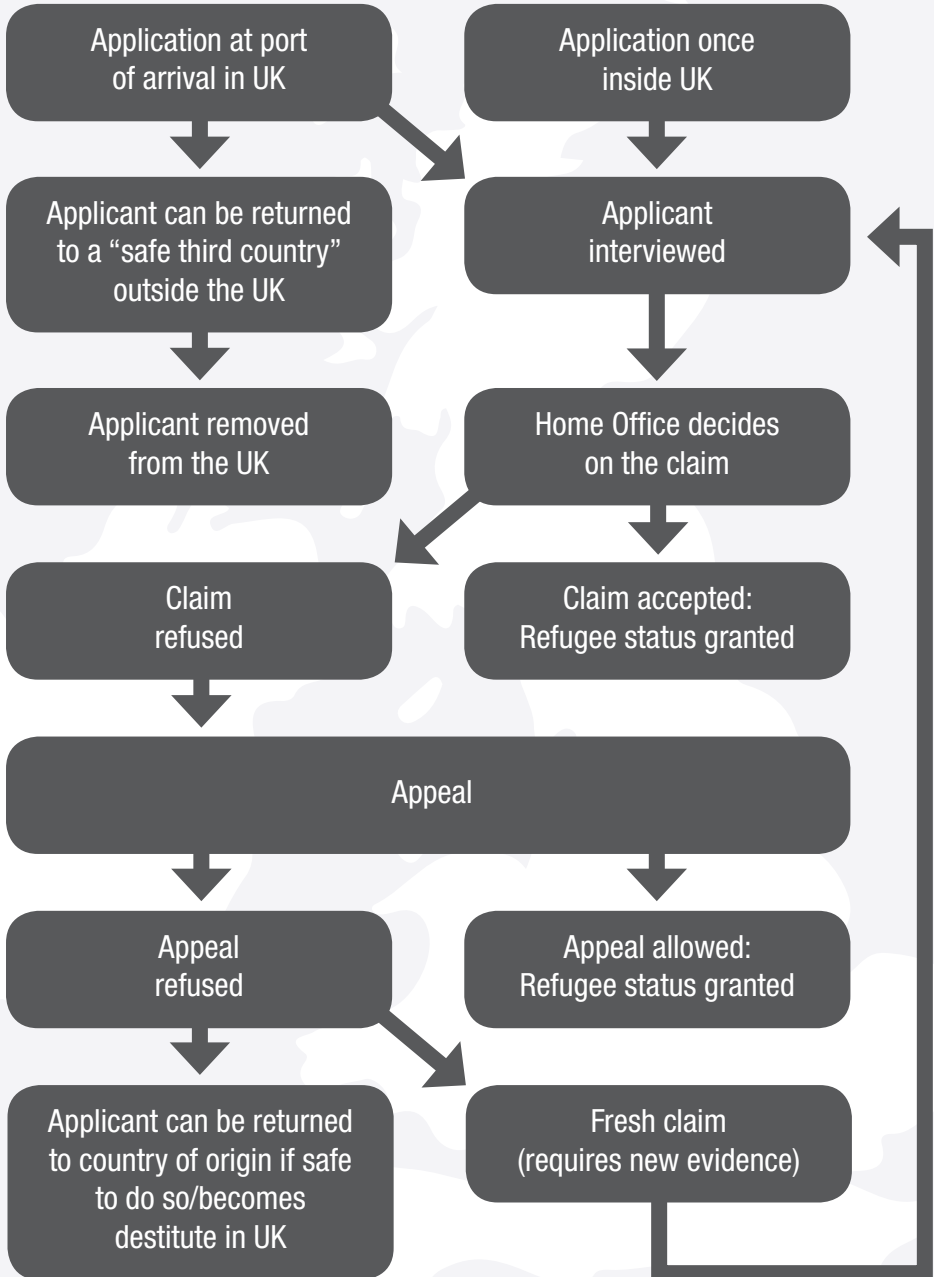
Application at port of arrival in UK

Application once inside UK

Applicant can be returned to a "safe third country" outside the UK

Applicant interviewed

Applicant removed from the UK

Home Office decides on the claim

Claim refused

Claim accepted: Refugee status granted

Appeal

Appeal refused

Appeal allowed: Refugee status granted

Applicant can be returned to country of origin if safe to do so/becomes destitute in UK

Fresh claim (requires new evidence)